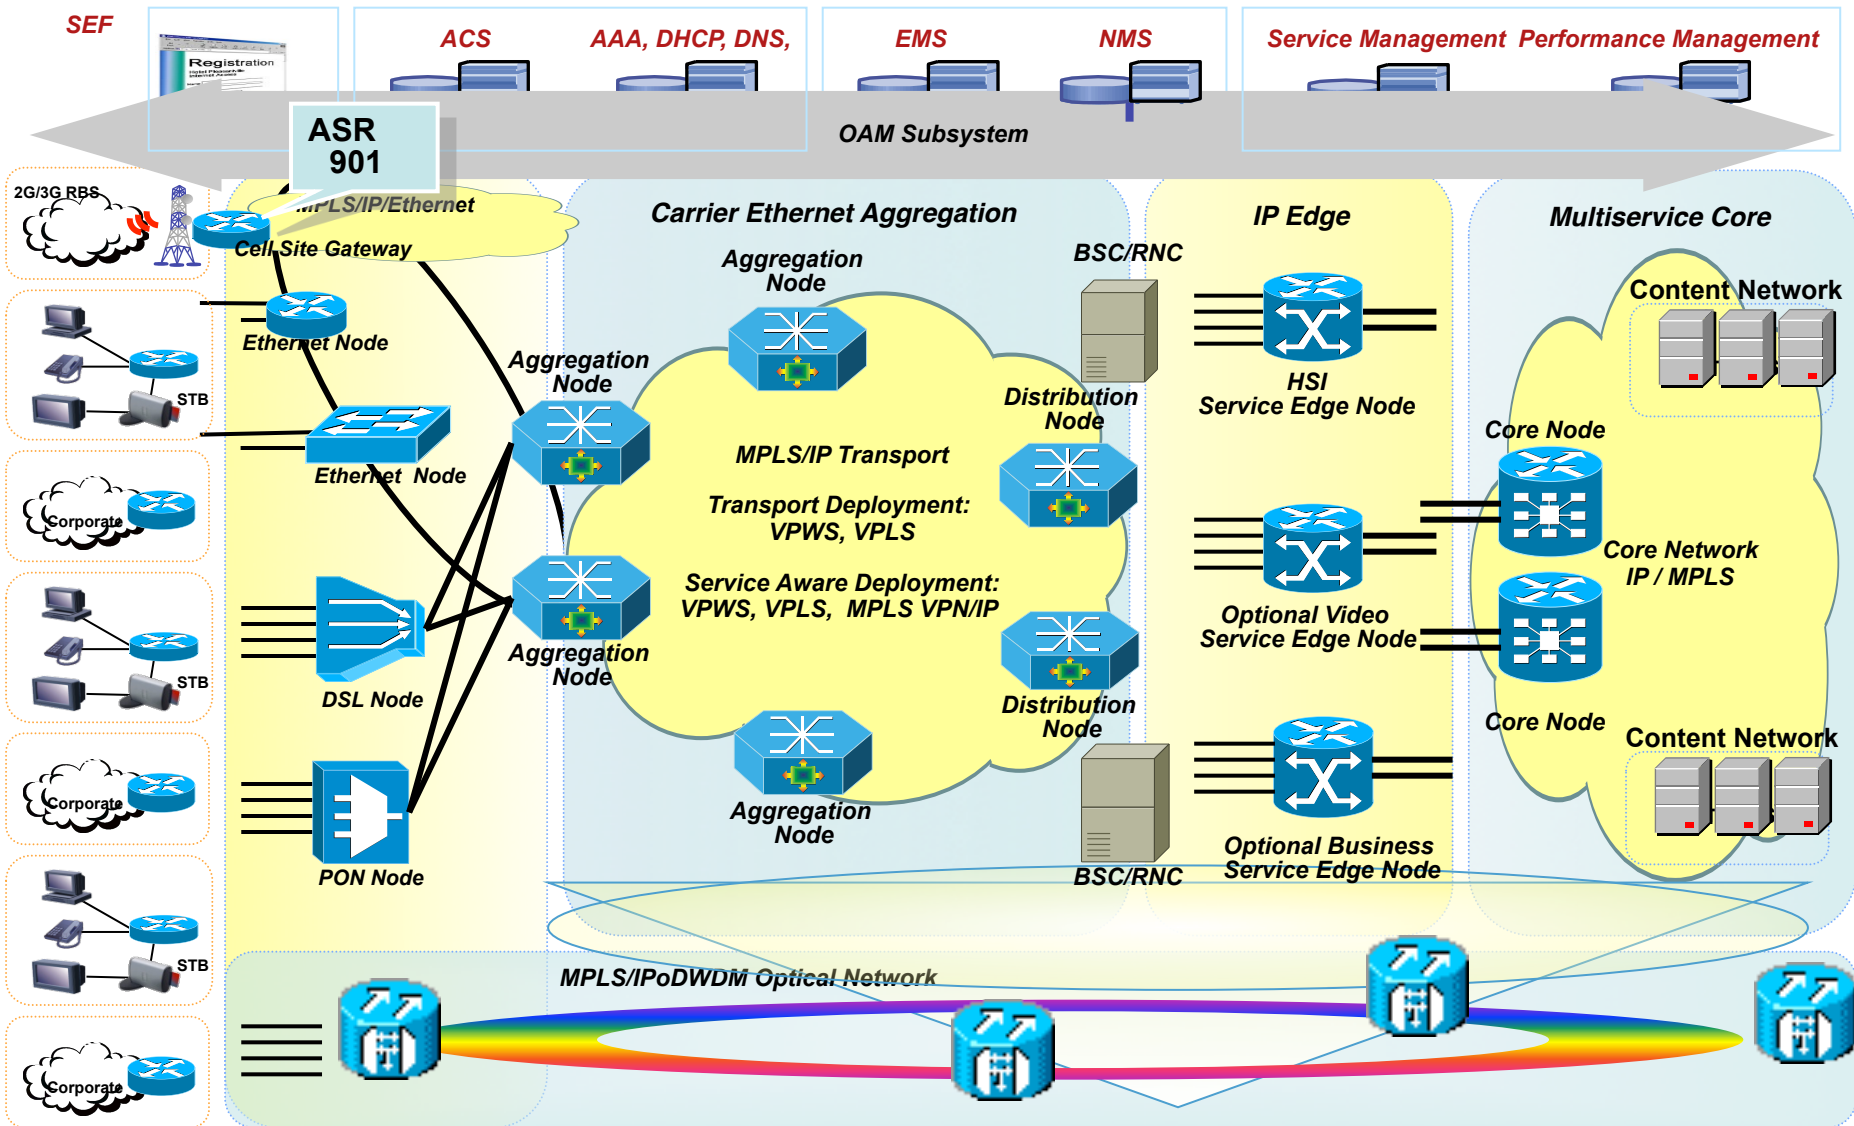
SEF

Registration

ACS

AAA, DHCP, DNS,

EMS

NMS

Service Management

Performance Management

ASR 901

OAM Subsystem

2G/3G RBS

MPLS/IP/Ethernet

Cell Site Gateway

Ethernet Node

STB

Ethernet Node

Corporate

STB

DSL Node

Corporate

PON Node

STB

Corporate

Carrier Ethernet Aggregation

Aggregation Node

Aggregation Node

MPLS/IP Transport

Transport Deployment: VPWS, VPLS

Service Aware Deployment: VPWS, VPLS, MPLS VPN/IP

Aggregation Node

Aggregation Node

BSC/RNC

Distribution Node

Distribution Node

BSC/RNC

IP Edge

HSI Service Edge Node

Optional Video Service Edge Node

Optional Business Service Edge Node

Multiservice Core

Content Network

Core Node

Core Network IP / MPLS

Core Node

Content Network

MPLS/IPoDWDM Optical Network